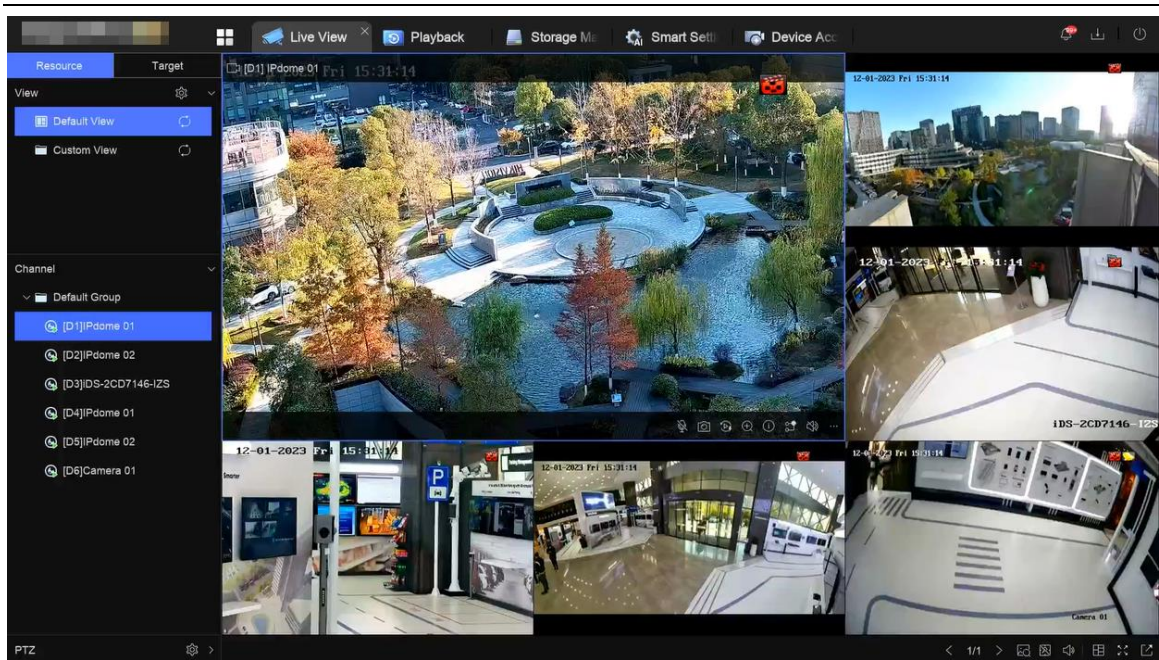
Live View
Playback
Storage Ma
Smart Setti
Device Acc

Resource
Target
View
Default View
Custom View

Channel
Default Group
[D1]IPdome 01
[D2]IPdome 02
[D3]IDS-2CD7146-IZS
[D4]IPdome 01
[D5]IPdome 02
[D6]Camera 01

PTZ

[D1] IPdome 01 Fri 15:31:14

12-01-2023 Fri 15:31:14

12-01-2023 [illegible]1:14

iDS-2CD7146-IZS

12-01-2023 Fri 15:31:14

12-01-2023 Fri 15:31:14

12-01-2023 Fri 15:31:14

Camera 01

1/1